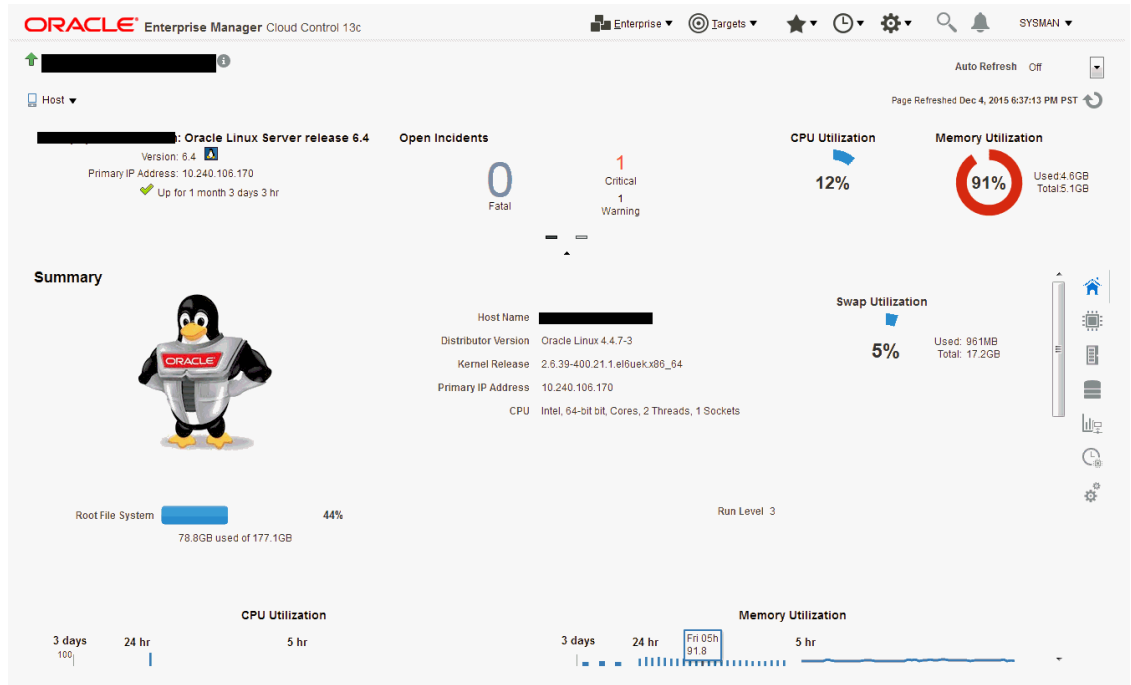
ORACLE Enterprise Manager Cloud Control 13c

Enterprise ▾ Targets ▾ SYSMAN ▾

Auto Refresh Off

Host ▾

Page Refreshed Dec 4, 2015 6:37:13 PM PST

: Oracle Linux Server release 6.4
Version: 6.4
Primary IP Address: 10.240.106.170
Up for 1 month 3 days 3 hr

Open Incidents
0
Fatal
1
Critical
1
Warning

CPU Utilization
12%

Memory Utilization
91%
Used:4.6GB
Total:5.1GB

Summary

ORACLE

Host Name
Distributor Version Oracle Linux 4.4.7-3
Kernel Release 2.6.39-400.21.1.el6uek.x86_64
Primary IP Address 10.240.106.170
CPU Intel, 64-bit bit, Cores, 2 Threads, 1 Sockets

Swap Utilization
5%
Used: 961MB
Total: 17.2GB

Root File System 44%
78.8GB used of 177.1GB

Run Level 3

CPU Utilization
3 days 24 hr 5 hr
100

Memory Utilization
3 days 24 hr 5 hr
Fri 05h
91.8